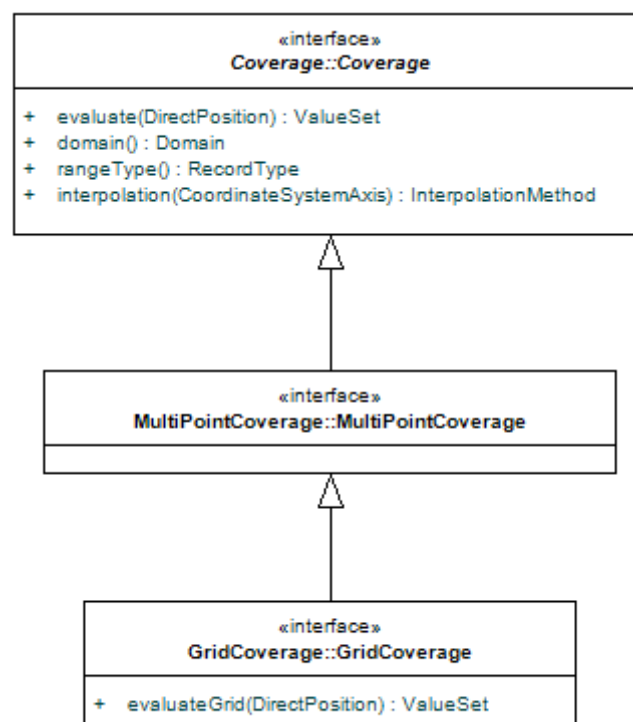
«interface»
Coverage::Coverage

+ evaluate(DirectPosition) : ValueSet
+ domain() : Domain
+ rangeType() : RecordType
+ interpolation(CoordinateSystemAxis) : InterpolationMethod

«interface»
MultiPointCoverage::MultiPointCoverage

«interface»
GridCoverage::GridCoverage

+ evaluateGrid(DirectPosition) : ValueSet